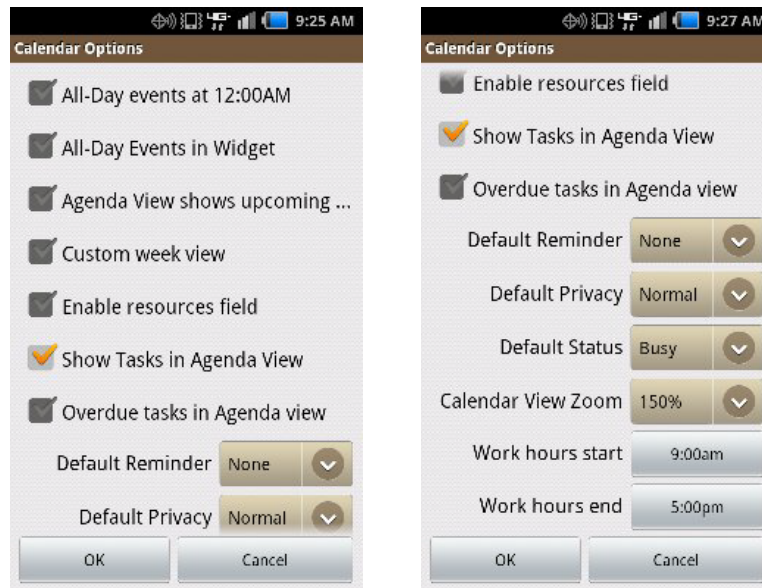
9:25 AM
Calendar Options
All-Day events at 12:00AM
All-Day Events in Widget
Agenda View shows upcoming ...
Custom week view
Enable resources field
Show Tasks in Agenda View
Overdue tasks in Agenda view
Default Reminder None
Default Privacy Normal
OK
Cancel

9:27 AM
Calendar Options
Enable resources field
Show Tasks in Agenda View
Overdue tasks in Agenda view
Default Reminder None
Default Privacy Normal
Default Status Busy
Calendar View Zoom 150%
Work hours start 9:00am
Work hours end 5:00pm
OK
Cancel